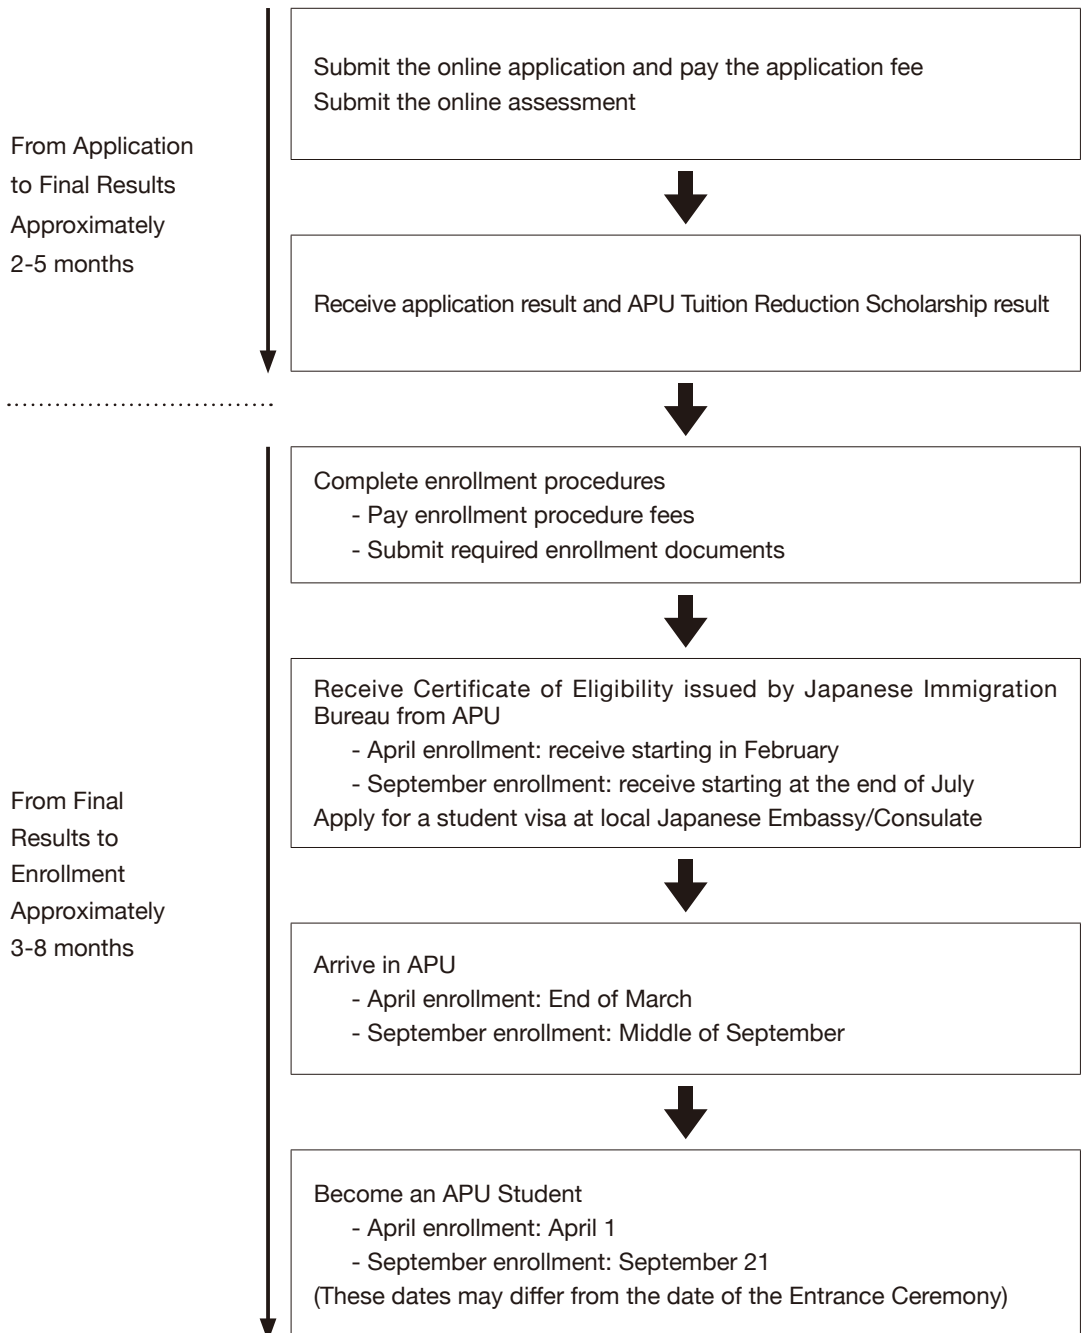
From Application to Final Results Approximately 2-5 months

Submit the online application and pay the application fee
Submit the online assessment

Receive application result and APU Tuition Reduction Scholarship result

From Final Results to Enrollment Approximately 3-8 months

Complete enrollment procedures
- Pay enrollment procedure fees
- Submit required enrollment documents

Receive Certificate of Eligibility issued by Japanese Immigration Bureau from APU
- April enrollment: receive starting in February
- September enrollment: receive starting at the end of July
Apply for a student visa at local Japanese Embassy/Consulate

Arrive in APU
- April enrollment: End of March
- September enrollment: Middle of September

Become an APU Student
- April enrollment: April 1
- September enrollment: September 21
(These dates may differ from the date of the Entrance Ceremony)